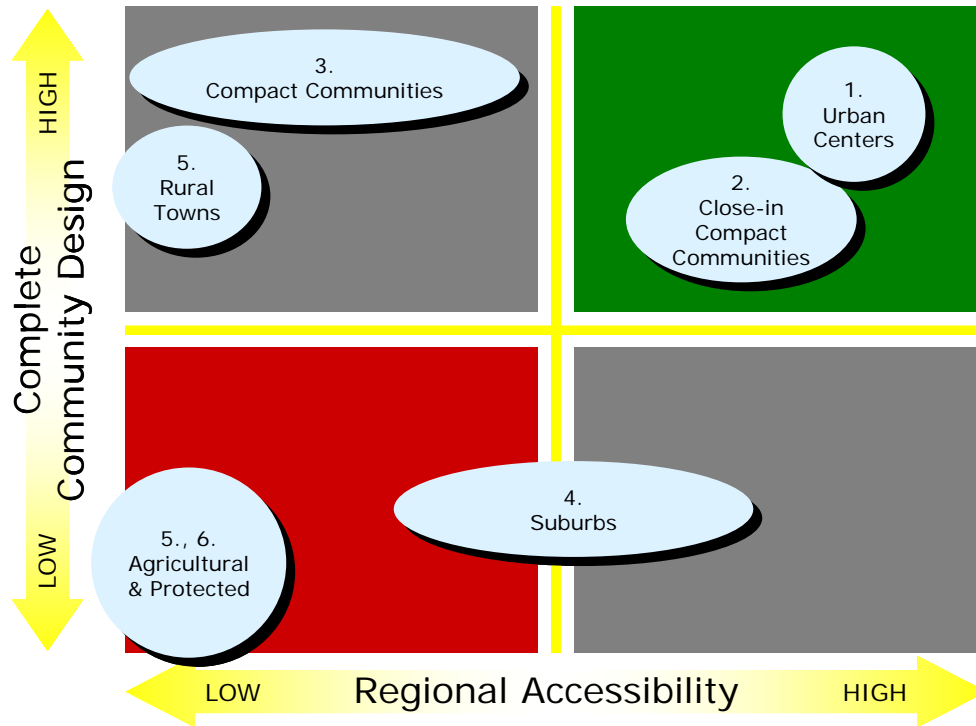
HIGH

Complete Community Design

LOW

3. Compact Communities

5. Rural Towns

1. Urban Centers

2. Close-in Compact Communities

4. Suburbs

5., 6. Agricultural & Protected

LOW Regional Accessibility HIGH